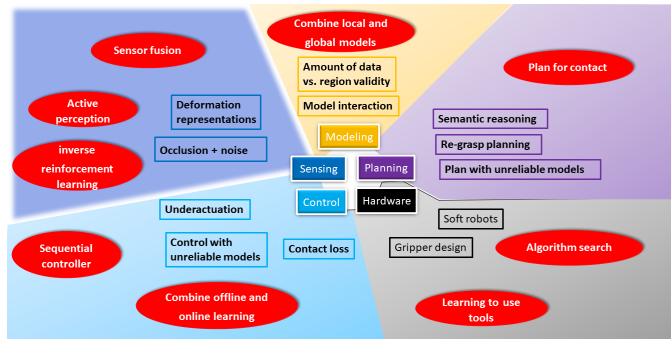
Sensor fusion

Active perception

inverse reinforcement learning

Deformation representations

Occlusion + noise

Combine local and global models

Amount of data vs. region validity

Model interaction

Modeling

Sensing

Planning

Control

Hardware

Plan for contact

Semantic reasoning

Re-grasp planning

Plan with unreliable models

Underactuation

Control with unreliable models

Contact loss

Sequential controller

Combine offline and online learning

Soft robots

Gripper design

Algorithm search

Learning to use tools